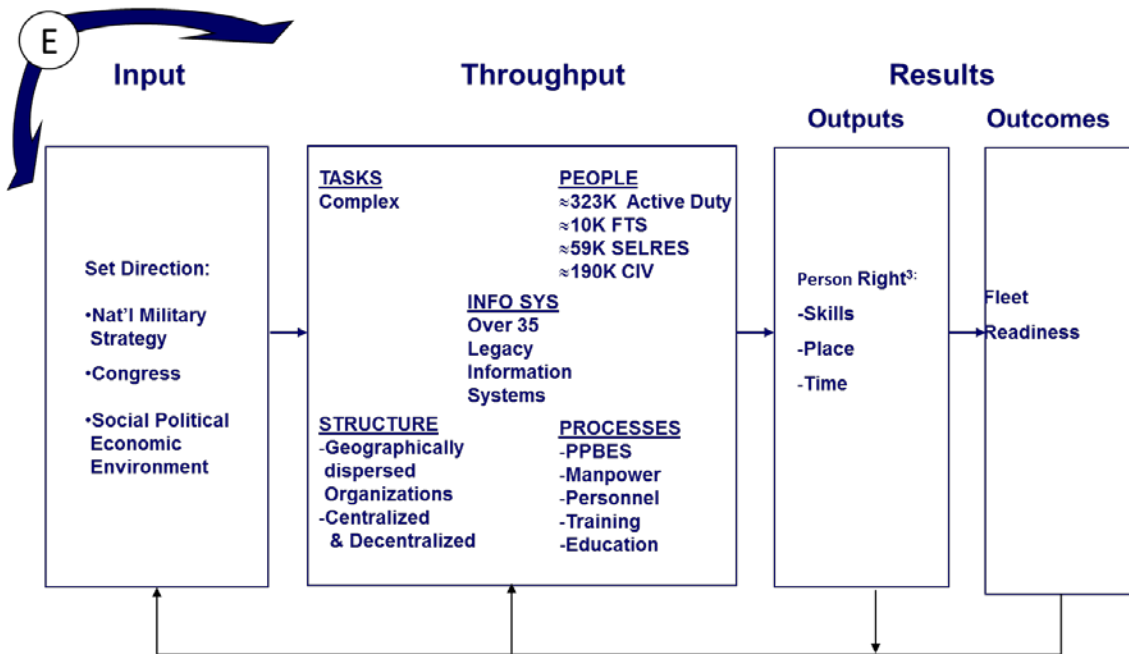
E

Input

Throughput

Results

Outputs

Outcomes

Set Direction:

•Nat'l Military Strategy

•Congress

•Social Political Economic Environment

TASKS
Complex

PEOPLE
≈323K Active Duty
≈10K FTS
≈59K SELRES
≈190K CIV

INFO SYS
Over 35 Legacy Information Systems

STRUCTURE
-Geographically dispersed Organizations
-Centralized & Decentralized

PROCESSES
-PPBES
-Manpower
-Personnel
-Training
-Education

Person Right$^3$:
-Skills
-Place
-Time

Fleet
Readiness